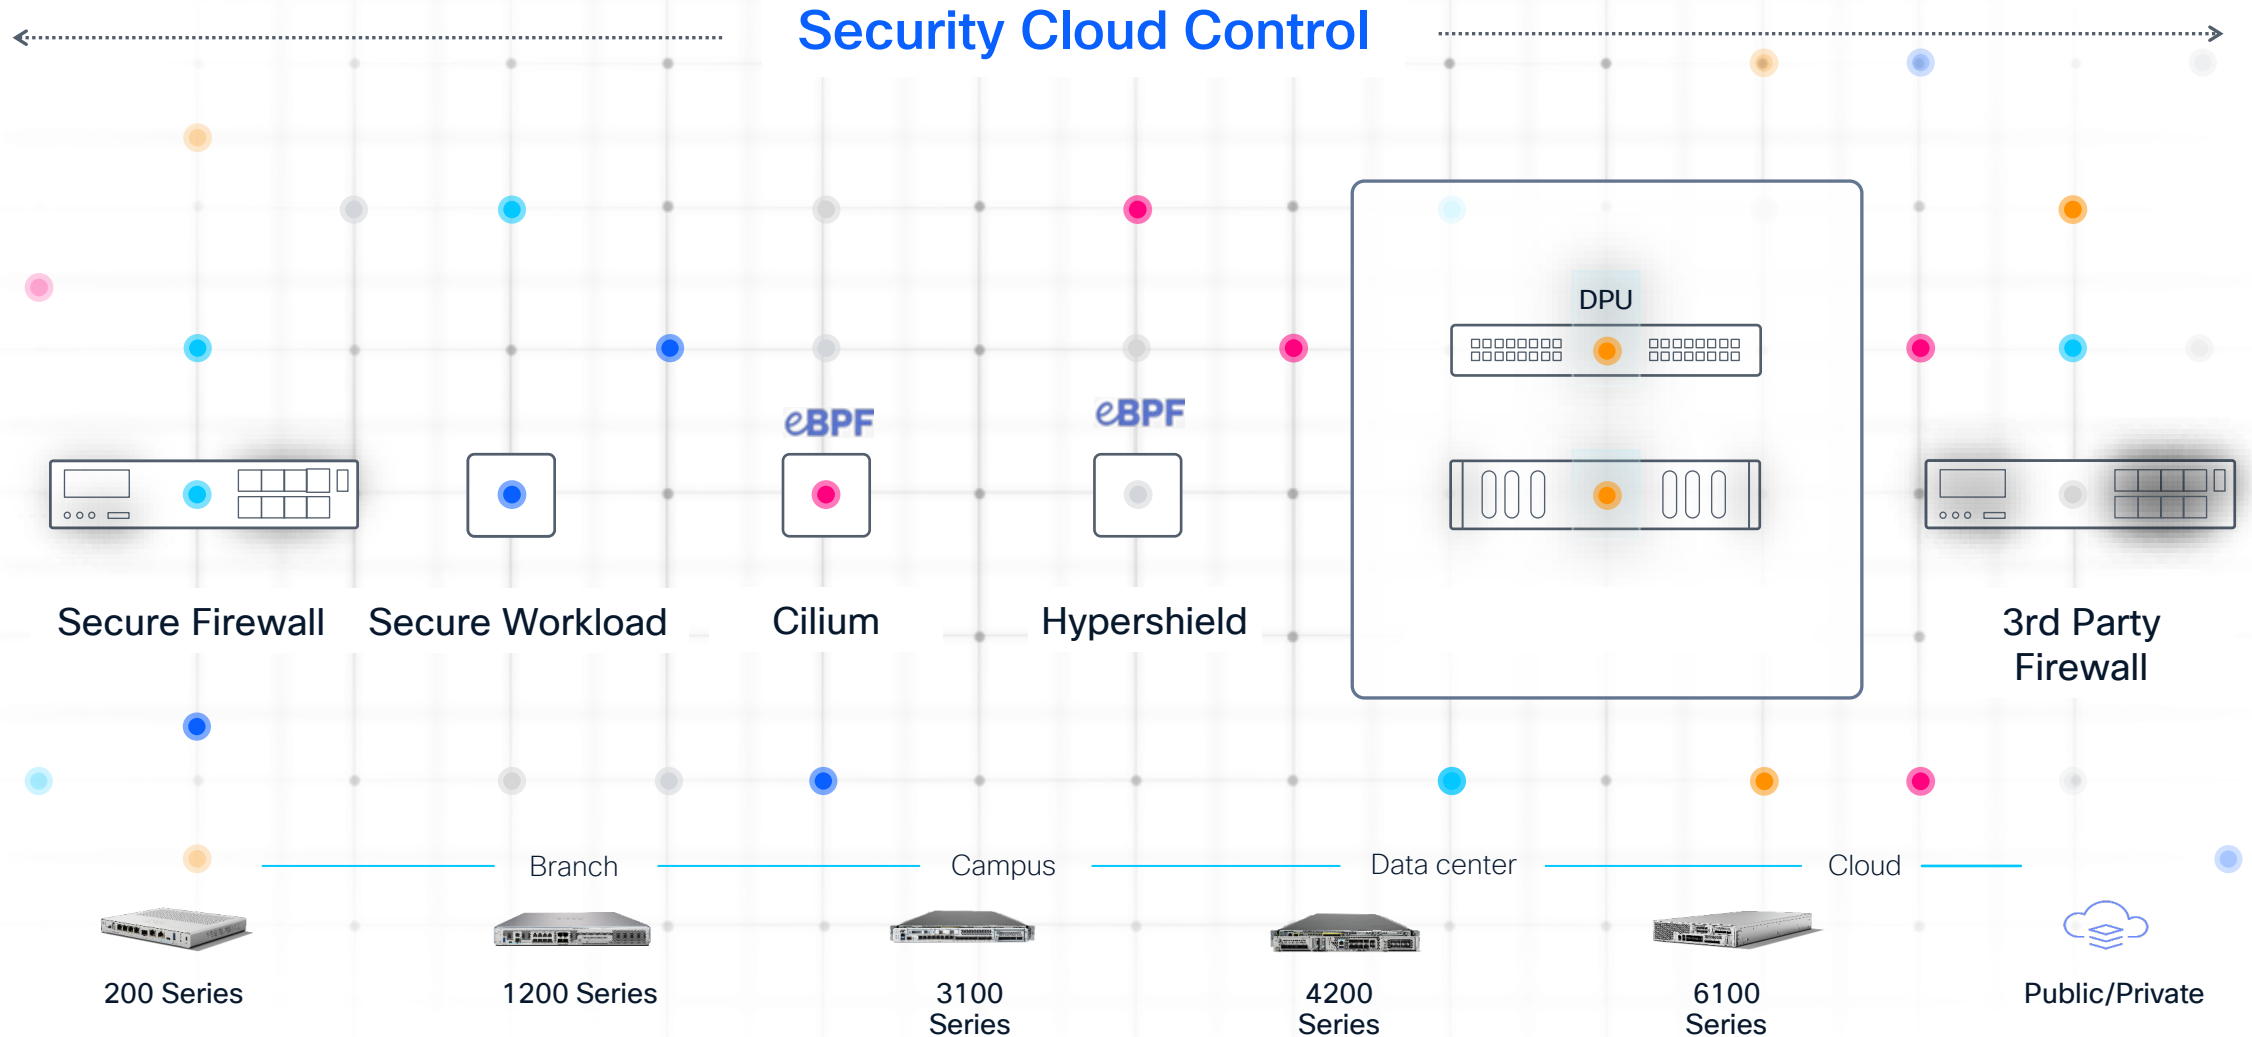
Security Cloud Control

DPU

eBPF

eBPF

Secure Firewall

Secure Workload

Cilium

Hypershield

3rd Party Firewall

Branch

Campus

Data center

Cloud

200 Series

1200 Series

3100 Series

4200 Series

6100 Series

Public/Private